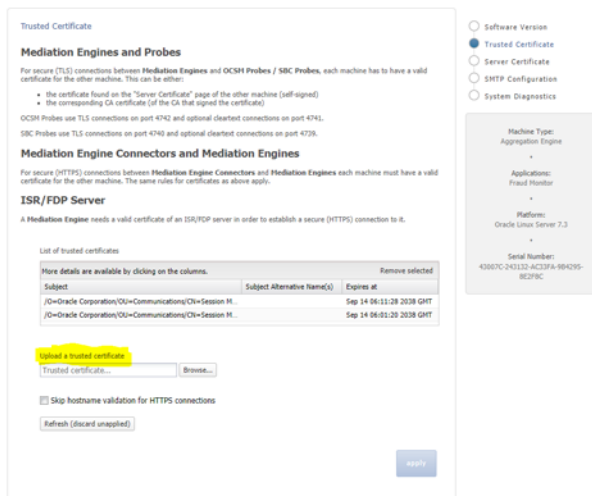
Trusted Certificate

Mediation Engines and Probes

For secure (TLS) connections between Mediation Engines and OCSM Probes / SBC Probes, each machine has to have a valid certificate for the other machine. This can be either:

- the certificate found on the "Server Certificate" page of the other machine (self-signed)
- the corresponding CA certificate (of the CA that signed the certificate)

OCSM Probes use TLS connections on port 4742 and optional cleartext connections on port 4741.

SBC Probes use TLS connections on port 4740 and optional cleartext connections on port 4739.

Mediation Engine Connectors and Mediation Engines

For secure (HTTPS) connections between Mediation Engine Connectors and Mediation Engines each machine must have a valid certificate for the other machine. The same rules for certificates as above apply.

ISR/FDP Server

A Mediation Engine needs a valid certificate of an ISR/FDP server in order to establish a secure (HTTPS) connection to it.

List of trusted certificates

More details are available by clicking on the columns. Remove selected

| Subject | Subject Alternative Name(s) | Expires at |
|---|---|---|
| /O=Oracle Corporation/OU=Communications/CN=Session M... | | Sep 14 06:11:28 2038 GMT |
| /O=Oracle Corporation/OU=Communications/CN=Session M... | | Sep 14 06:01:20 2038 GMT |

Upload a trusted certificate

Trusted certificate... Browse...

Skip hostname validation for HTTPS connections

Refresh (discard unapplied)

Apply

Software Version
Trusted Certificate
Server Certificate
SMTP Configuration
System Diagnostics

Machine Type:
Aggregation Engine

Applications:
Fraud Monitor

Platform:
Oracle Linux Server 7.3

Serial Number:
43007C-243132-AC33FA-9B4295-9E2F8C